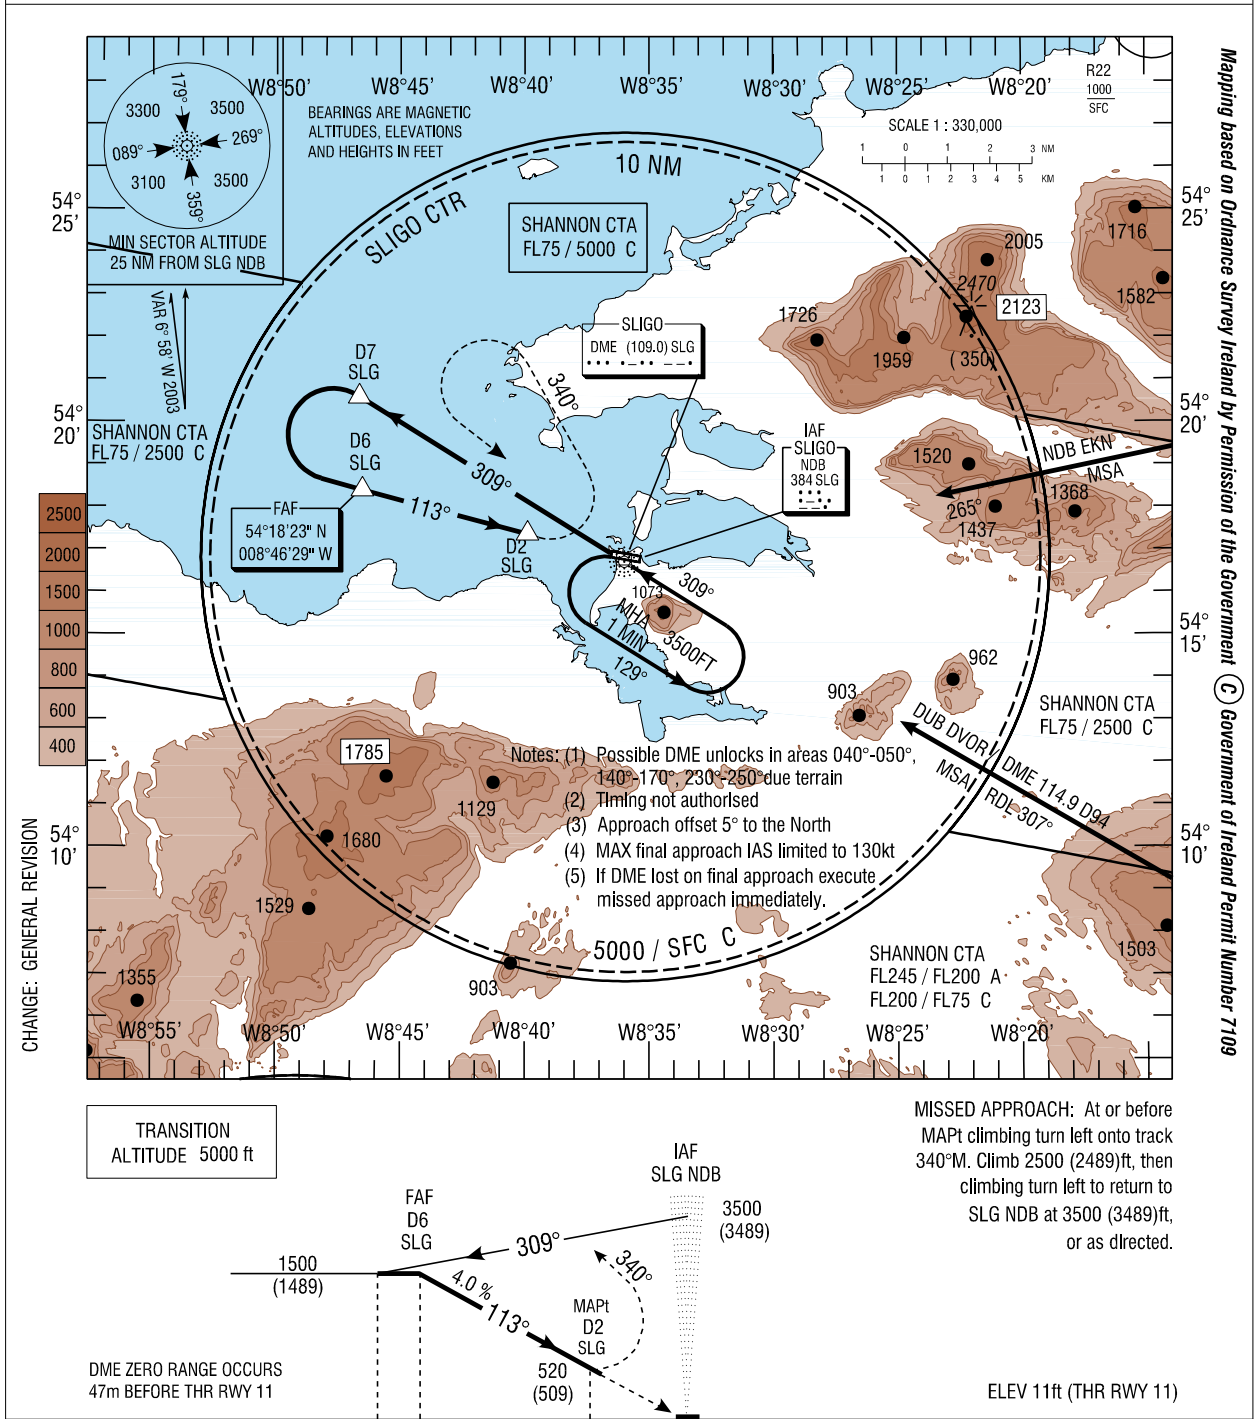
W8°50' W8°45' W8°40' W8°35' W8°30' W8°25' W8°20'

R22
1000
SFC

179°
3300 3500
089° 269°
3100 3500
359°

MIN SECTOR ALTITUDE
25 NM FROM SLG NDB

BEARINGS ARE MAGNETIC
ALTITUDES, ELEVATIONS
AND HEIGHTS IN FEET

SCALE 1 : 330,000
1 0 1 2 3 NM
1 0 1 2 3 4 5 KM

10 NM

SLIGO CTR

SHANNON CTA
FL75 / 5000 C

54° 25'

VAR 6° 58' W 2003

SLIGO
DME (109.0) SLG

1726
2005
1716
2470
2123
1582
1959
(350)

54° 20'

SHANNON CTA
FL75 / 2500 C

D7
SLG

340°

309°

D6
SLG

IAF
SLIGO
NDB
384 SLG

NDB EKN
MSA
1520
1368
265°
1437

2500
2000
1500
1000
800
600
400

FAF
54°18'23" N
008°46'29" W

113°

D2
SLG

309°
1073
MHA
1 MIN
3500FT
129°

54° 15'

962
903

SHANNON CTA
FL75 / 2500 C

DUB DVOR/DME 114.9 D94
MSA RDL 307°

1785
1129
1680
1529
1355
903
1503

Notes: (1) Possible DME unlocks in areas 040°-050°, 140°-170°, 230°-250° due terrain
(2) Timing not authorised
(3) Approach offset 5° to the North
(4) MAX final approach IAS limited to 130kt
(5) If DME lost on final approach execute missed approach immediately.

54° 10'

5000 / SFC C

SHANNON CTA
FL245 / FL200 A
FL200 / FL75 C

W8°55' W8°50' W8°45' W8°40' W8°35' W8°30' W8°25' W8°20'

CHANGE: GENERAL REVISION

Mapping based on Ordnance Survey Ireland by Permission of the Government © Government of Ireland Permit Number 7109

TRANSITION
ALTITUDE 5000 ft

MISSED APPROACH: At or before MAPt climbing turn left onto track 340°M. Climb 2500 (2489)ft, then climbing turn left to return to SLG NDB at 3500 (3489)ft, or as directed.

IAF
SLG NDB

3500
(3489)

FAF
D6
SLG

309°

340°

1500
(1489)

4.0 %

113°

MAPt
D2
SLG

520
(509)

DME ZERO RANGE OCCURS
47m BEFORE THR RWY 11

ELEV 11ft (THR RWY 11)